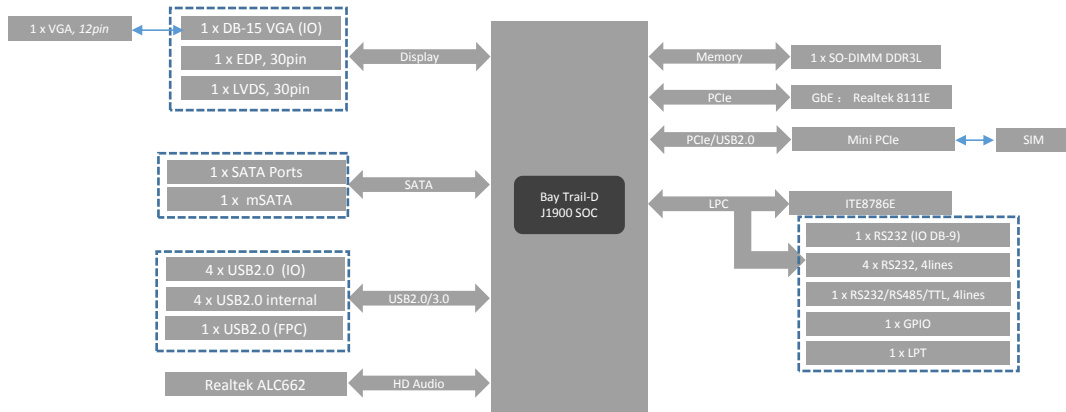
1 x VGA, 12pin

1 x DB-15 VGA (IO)
1 x EDP, 30pin
1 x LVDS, 30pin

Display

1 x SATA Ports
1 x mSATA

SATA

4 x USB2.0 (IO)
4 x USB2.0 internal
1 x USB2.0 (FPC)

USB2.0/3.0

Realtek ALC662

HD Audio

Bay Trail-D
J1900 SOC

Memory
1 x SO-DIMM DDR3L

PCIe
GbE : Realtek 8111E

PCIe/USB2.0
Mini PCIe
SIM

LPC
ITE8786E

1 x RS232 (IO DB-9)
4 x RS232, 4lines
1 x RS232/RS485/TTL, 4lines
1 x GPIO
1 x LPT